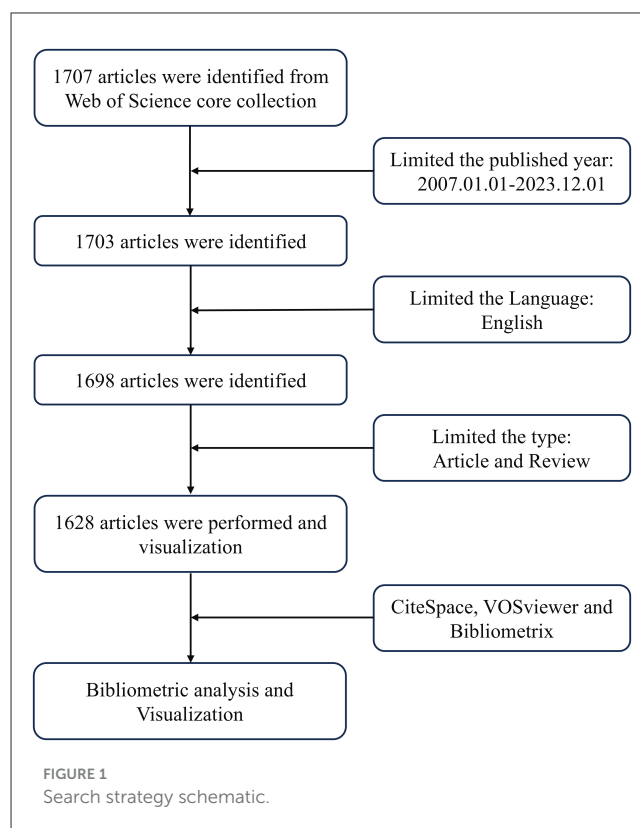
1707 articles were identified from Web of Science core collection

Limited the published year: 2007.01.01-2023.12.01

1703 articles were identified

Limited the Language: English

1698 articles were identified

Limited the type: Article and Review

1628 articles were performed and visualization

CiteSpace, VOSviewer and Bibliometrix

Bibliometric analysis and Visualization

FIGURE 1
Search strategy schematic.